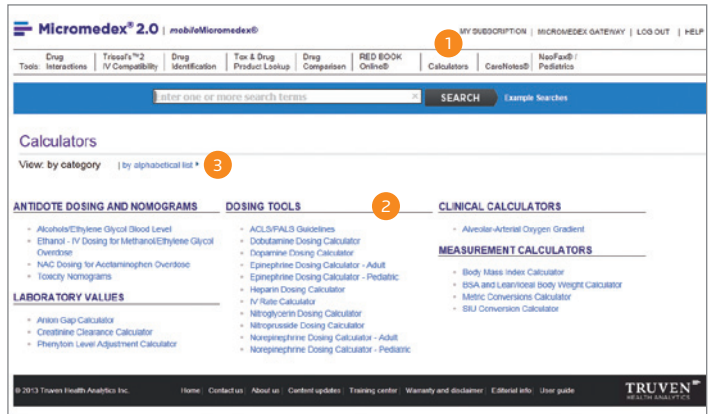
Micromedex® 2.0 | mobileMicromedex®

MY SUBSCRIPTION | MICROMEDEX GATEWAY | LOG OUT | HELP

1

Tools: Drug Interactions | Trissel's™2 IV Compatibility | Drug Identification | Tox & Drug Product Lookup | Drug Comparison | RED BOOK Online® | Calculators | CareNotes® | NeoFax® / Pediatrics

Enter one or more search terms

SEARCH

Example Searches

Calculators

View: by category | by alphabetical list

3

ANTIDOTE DOSING AND NOMOGRAMS

- Alcohols/Ethylene Glycol Blood Level
- Ethanol - IV Dosing for Methanol/Ethylene Glycol Overdose
- NAC Dosing for Acetaminophen Overdose
- Toxicity Nomograms

LABORATORY VALUES

- Anion Gap Calculator
- Creatinine Clearance Calculator
- Phenytoin Level Adjustment Calculator

DOSING TOOLS

2

- ACLS/PALS Guidelines
- Dobutamine Dosing Calculator
- Dopamine Dosing Calculator
- Epinephrine Dosing Calculator - Adult
- Epinephrine Dosing Calculator - Pediatric
- Heparin Dosing Calculator
- IV Rate Calculator
- Nitroglycerin Dosing Calculator
- Nitroprusside Dosing Calculator
- Norepinephrine Dosing Calculator - Adult
- Norepinephrine Dosing Calculator - Pediatric

CLINICAL CALCULATORS

- Alveolar-Arterial Oxygen Gradient

MEASUREMENT CALCULATORS

- Body Mass Index Calculator
- BSA and Lean/Ideal Body Weight Calculator
- Metric Conversions Calculator
- SIU Conversion Calculator

© 2013 Truven Health Analytics Inc.

Home | Contact us | About us | Content updates | Training center | Warranty and disclaimer | Editorial info | User guide

TRUVEN HEALTH ANALYTICS